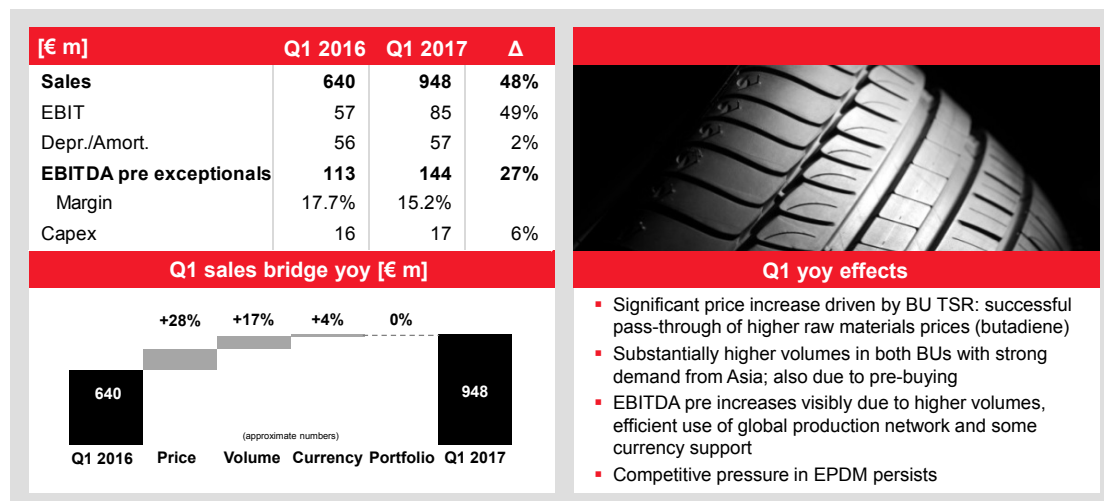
| [€ m] | Q1 2016 | Q1 2017 | Δ |
|---|---|---|---|
| **Sales** | **640** | **948** | **48%** |
| EBIT | 57 | 85 | 49% |
| Depr./Amort. | 56 | 57 | 2% |
| **EBITDA pre exceptionals** | **113** | **144** | **27%** |
| Margin | 17.7% | 15.2% | |
| Capex | 16 | 17 | 6% |

Q1 sales bridge yoy [€ m]

+28% +17% +4% 0%

640

948

(approximate numbers)

Q1 2016 Price Volume Currency Portfolio Q1 2017

Q1 yoy effects

▪ Significant price increase driven by BU TSR: successful pass-through of higher raw materials prices (butadiene)

▪ Substantially higher volumes in both BUs with strong demand from Asia; also due to pre-buying

▪ EBITDA pre increases visibly due to higher volumes, efficient use of global production network and some currency support

▪ Competitive pressure in EPDM persists